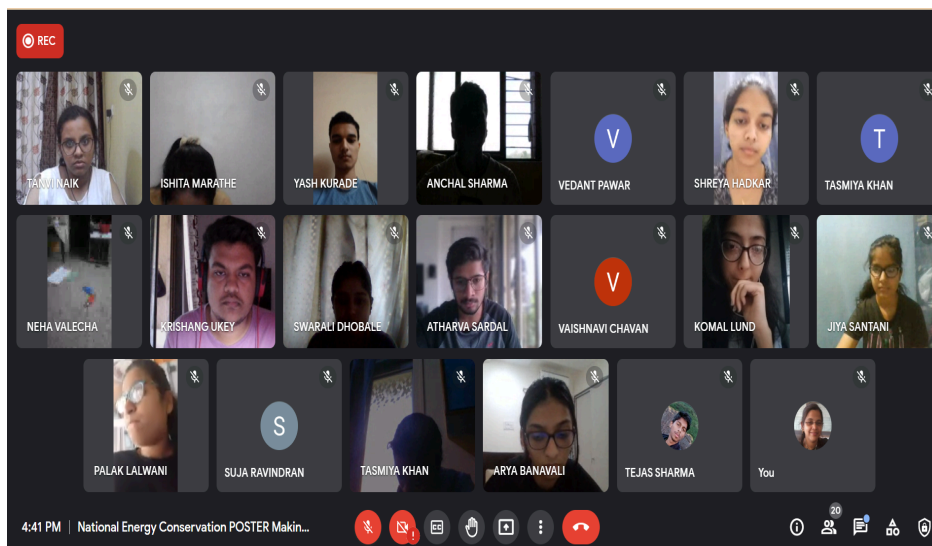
REC

TANVI NAIK
ISHITA MARATHE
YASH KURADE
ANCHAL SHARMA
V
VEDANT PAWAR
SHREYA HADKAR
T
TASMIYA KHAN

NEHA VALECHA
KRISHANG UKEY
SWARALI DHOBALE
ATHARVA SARDAL
V
VAISHNAVI CHAVAN
KOMAL LUND
JIYA SANTANI

PALAK LALWANI
S
SUJA RAVINDRAN
TASMIYA KHAN
ARYA BANAVALI
TEJAS SHARMA
You

4:41 PM | National Energy Conservation POSTER Makin...
20